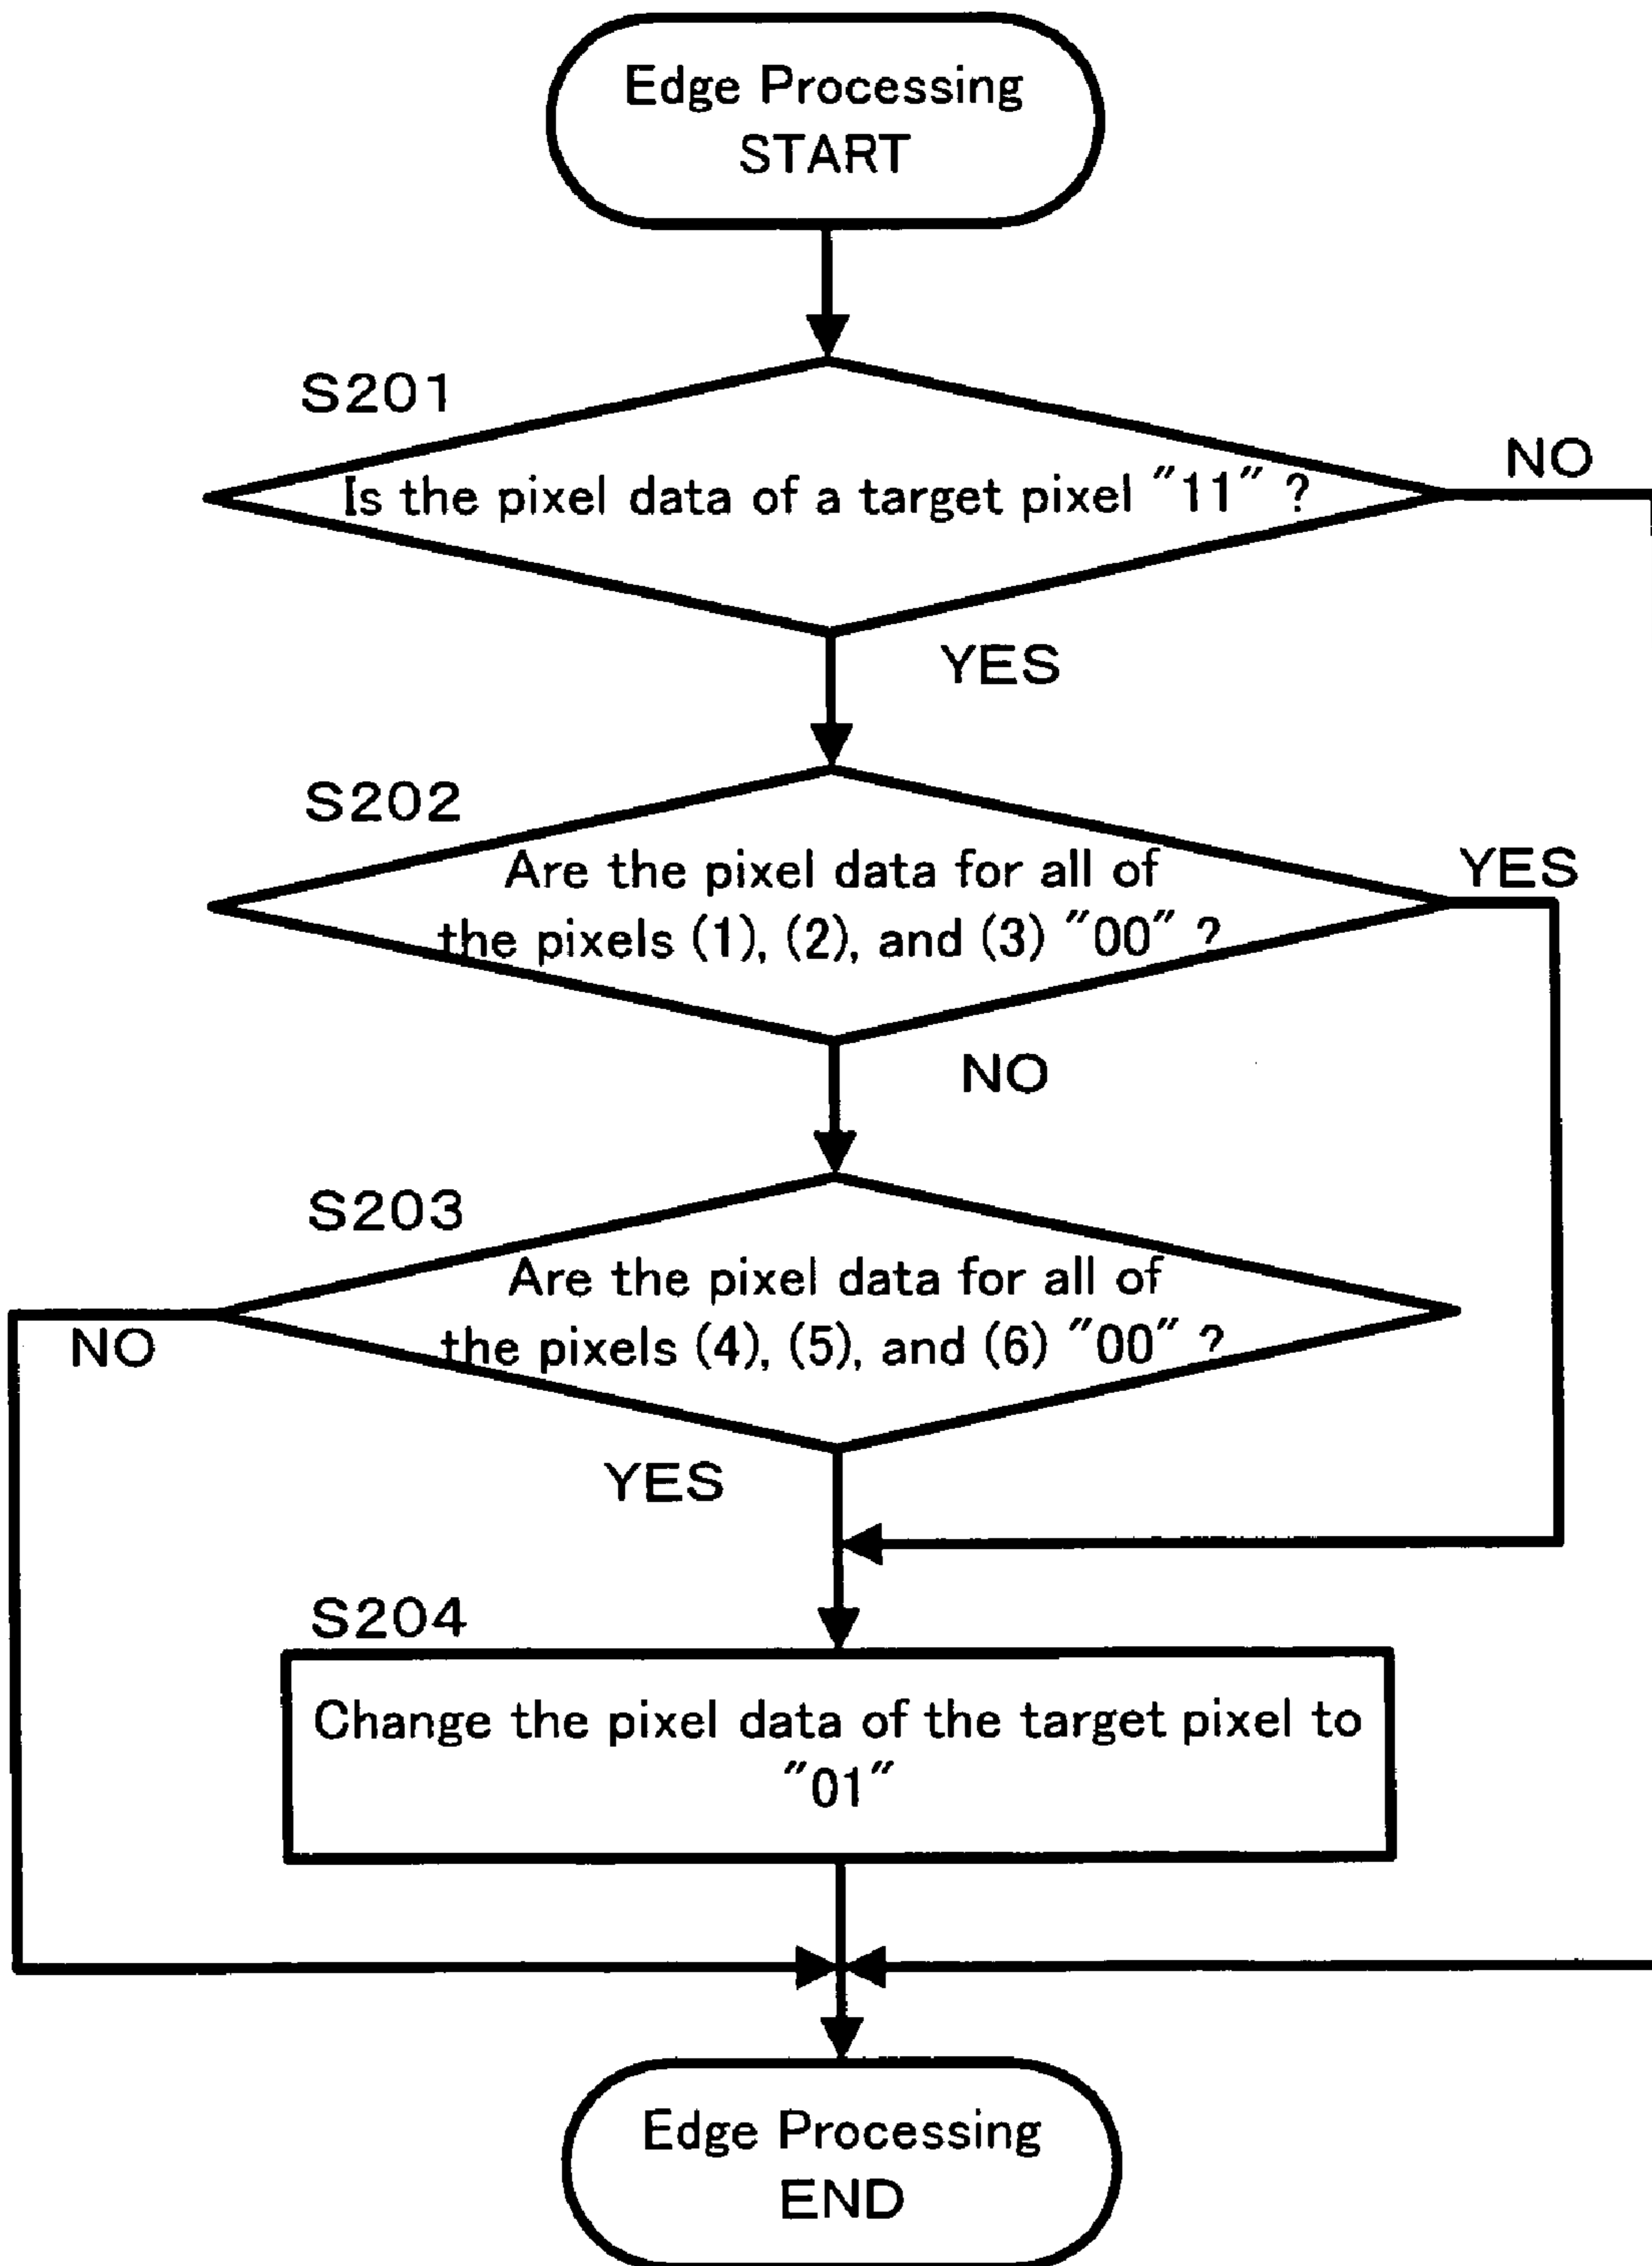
Edge Processing
START

S201

Is the pixel data of a target pixel "11" ?

NO

YES

S202

Are the pixel data for all of the pixels (1), (2), and (3) "00" ?

YES

NO

S203

Are the pixel data for all of the pixels (4), (5), and (6) "00" ?

NO

YES

S204

Change the pixel data of the target pixel to "01"

Edge Processing
END